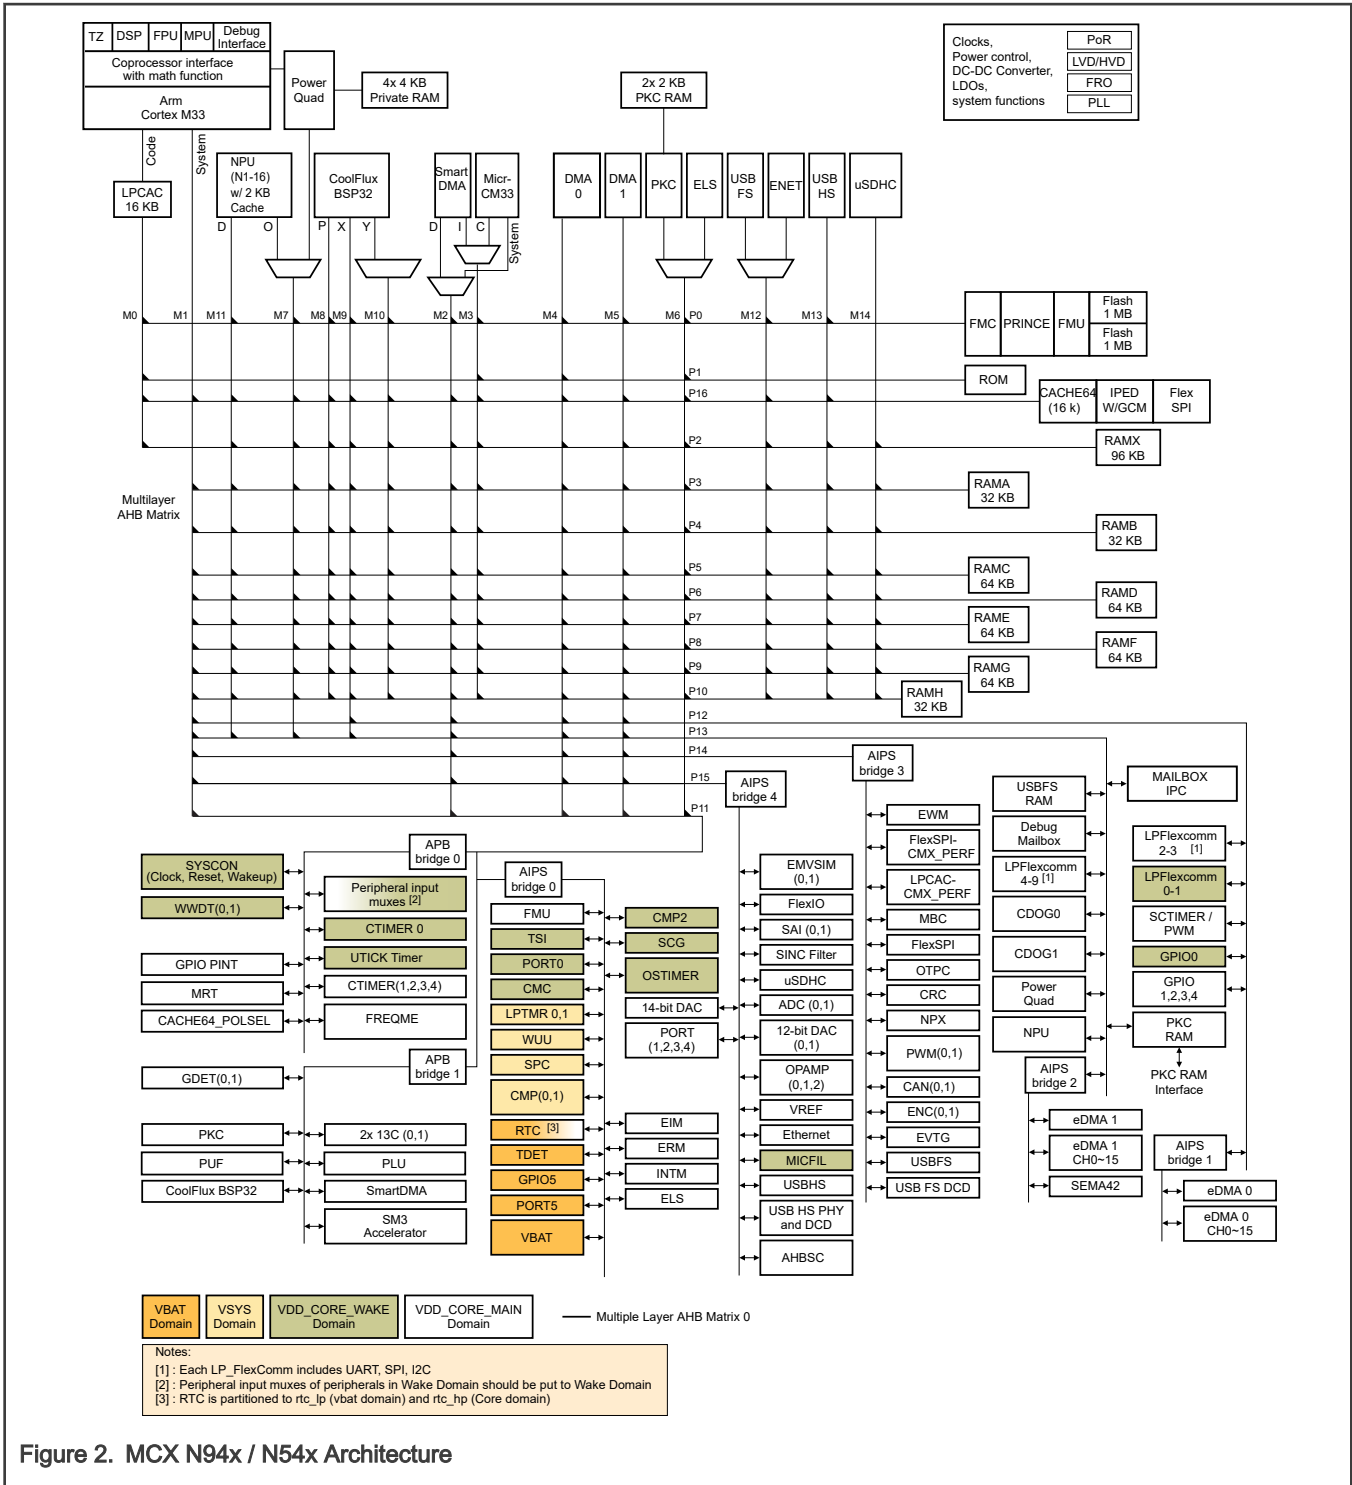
TZ DSP FPU MPU Debug Interface
Coprocessor interface with math function
Arm Cortex M33
Power Quad
4x 4 KB Private RAM
2x 2 KB PKC RAM
Clocks, Power control, DC-DC Converter, LDOs, system functions
PoR
LVD/HVD
FRO
PLL
Code
System
LPCAC 16 KB
NPU (N1-16) w/ 2 KB Cache
D O
CoolFlux BSP32
P X Y
Smart DMA
Micr-CM33
D I C
System
DMA 0
DMA 1
PKC
ELS
USB FS
ENET
USB HS
uSDHC
M0 M1 M11 M7 M8 M9 M10 M2 M3 M4 M5 M6 P0 M12 M13 M14
FMC PRINCE FMU
Flash 1 MB
Flash 1 MB
P1
ROM
P16
CACHE64 (16 k)
IPED W/GCM
Flex SPI
P2
RAMX 96 KB
Multilayer AHB Matrix
P3
RAMA 32 KB
P4
RAMB 32 KB
P5
RAMC 64 KB
P6
RAMD 64 KB
P7
RAME 64 KB
P8
RAMF 64 KB
P9
RAMG 64 KB
P10
RAMH 32 KB
P12
P13
P14
AIPS bridge 3
P15
AIPS bridge 4
P11
MAILBOX IPC
USBFS RAM
EWM
Debug Mailbox
LPFlexcomm 2-3 [1]
FlexSPI-CMX_PERF
LPFlexcomm 4-9 [1]
LPFlexcomm 0-1
APB bridge 0
SYSCON (Clock, Reset, Wakeup)
AIPS bridge 0
Peripheral input muxes [2]
EMVSIM (0,1)
LPCAC-CMX_PERF
WWDT(0,1)
FMU
CMP2
FlexIO
MBC
CDOG0
SCTIMER / PWM
CTIMER 0
TSI
SCG
SAI (0,1)
FlexSPI
CDOG1
GPIO0
GPIO PINT
UTICK Timer
PORT0
OSTIMER
SINC Filter
OTPC
MRT
CTIMER(1,2,3,4)
CMC
uSDHC
CRC
Power Quad
GPIO 1,2,3,4
14-bit DAC
ADC (0,1)
CACHE64_POLSEL
FREQME
LPTMR 0,1
NPX
PORT (1,2,3,4)
12-bit DAC (0,1)
NPU
PKC RAM
WUU
PWM(0,1)
APB bridge 1
SPC
PKC RAM Interface
GDET(0,1)
OPAMP (0,1,2)
CAN(0,1)
AIPS bridge 2
CMP(0,1)
VREF
ENC(0,1)
eDMA 1
PKC
2x 13C (0,1)
EIM
RTC [3]
Ethernet
EVTG
eDMA 1 CH0~15
AIPS bridge 1
PUF
PLU
ERM
TDET
MICFIL
USBFS
INTM
GPIO5
USBHS
USB FS DCD
SEMA42
CoolFlux BSP32
SmartDMA
ELS
PORT5
eDMA 0
USB HS PHY and DCD
SM3 Accelerator
eDMA 0 CH0~15
VBAT
AHBSC
VBAT Domain
VSYS Domain
VDD_CORE_WAKE Domain
VDD_CORE_MAIN Domain
Multiple Layer AHB Matrix 0
Notes:
[1] : Each LP_FlexComm includes UART, SPI, I2C
[2] : Peripheral input muxes of peripherals in Wake Domain should be put to Wake Domain
[3] : RTC is partitioned to rtc_lp (vbat domain) and rtc_hp (Core domain)
Figure 2. MCX N94x / N54x Architecture